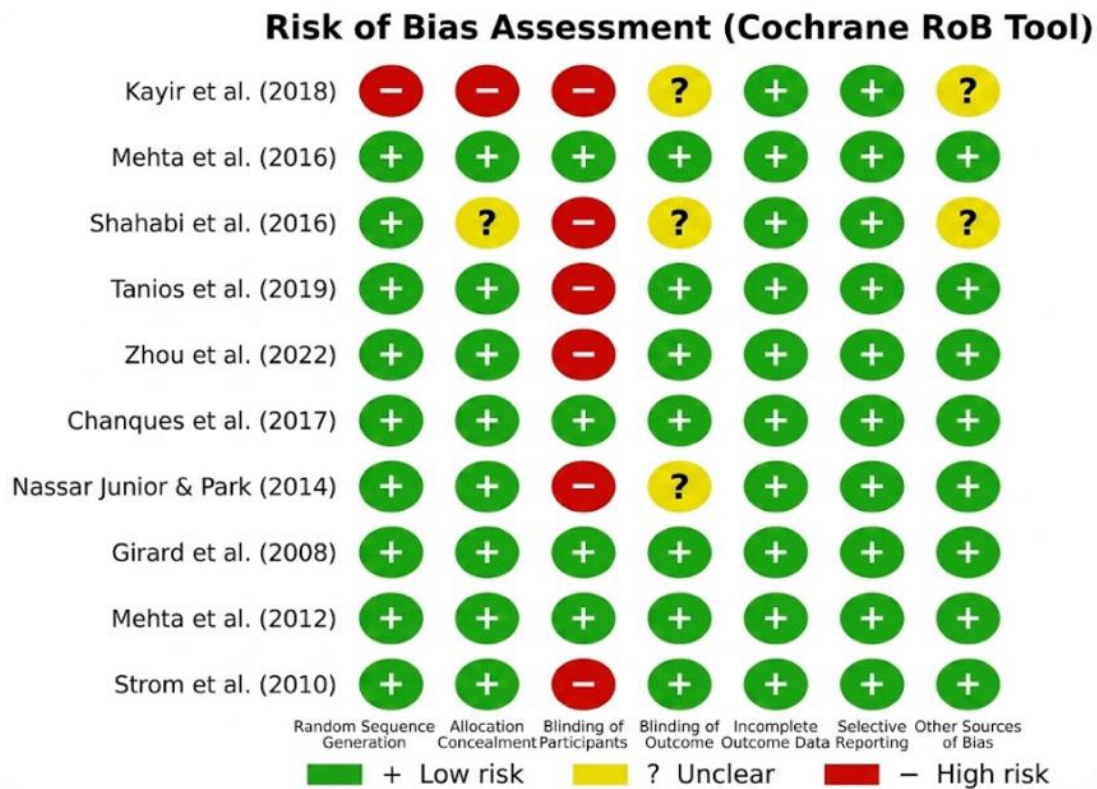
Risk of Bias Assessment (Cochrane RoB Tool)

| | Random Sequence Generation | Allocation Concealment | Blinding of Participants | Blinding of Outcome | Incomplete Outcome Data | Selective Reporting | Other Sources of Bias |
|---|---|---|---|---|---|---|---|
| Kayir et al. (2018) | − | − | − | ? | + | + | ? |
| Mehta et al. (2016) | + | + | + | + | + | + | + |
| Shahabi et al. (2016) | + | ? | − | ? | + | + | ? |
| Tanios et al. (2019) | + | + | − | + | + | + | + |
| Zhou et al. (2022) | + | + | − | + | + | + | + |
| Chanques et al. (2017) | + | + | + | + | + | + | + |
| Nassar Junior & Park (2014) | + | + | − | ? | + | + | + |
| Girard et al. (2008) | + | + | + | + | + | + | + |
| Mehta et al. (2012) | + | + | + | + | + | + | + |
| Strom et al. (2010) | + | + | − | + | + | + | + |

+ Low risk ? Unclear − High risk